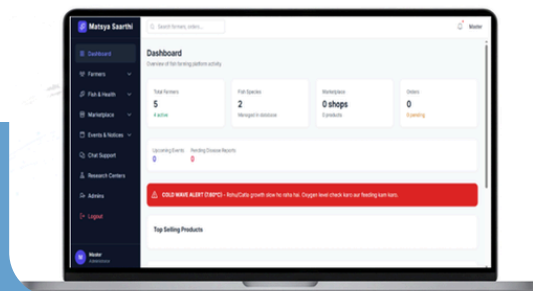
Matsya Saarthi

Search farmers, orders...

Master

Dashboard

Farmers

Fish & Health

Marketplace

Events & Notices

Chat Support

Research Centers

Admins

Logout

Master
Administrator

Dashboard

Overview of fish farming platform activity

Total Farmers
5
4 active

Fish Species
2
Managed in database

Marketplace
0 shops
0 products

Orders
0
0 pending

Upcoming Events
0

Pending Disease Reports
0

COLD WAVE ALERT (7.93°C) - Rohu/Catla growth slow ho rahi hai. Oxygen level check karo aur feeding kam karo.

Top Selling Products